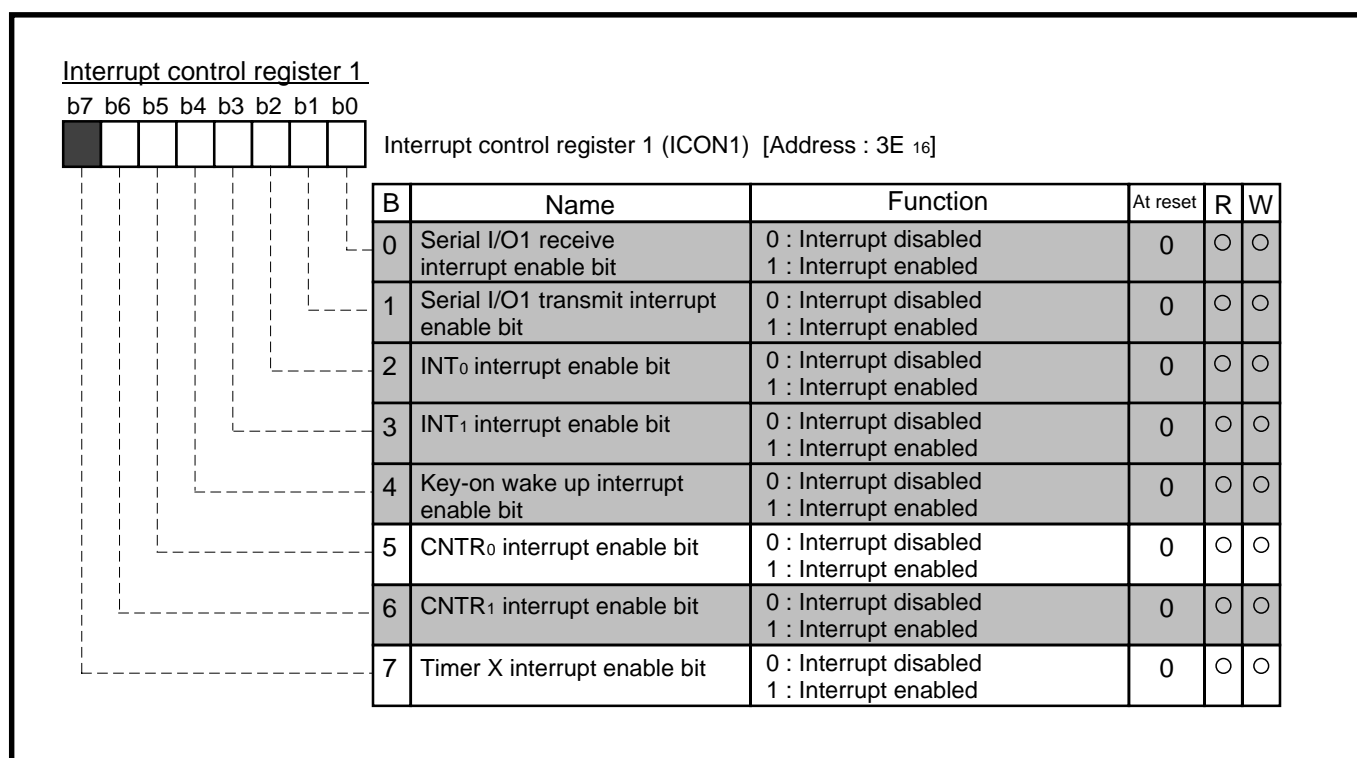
Interrupt control register 1

b7 b6 b5 b4 b3 b2 b1 b0

Interrupt control register 1 (ICON1) [Address : $3E_{16}$]

| B | Name | Function | At reset | R | W |
|---|---|---|---|---|---|
| 0 | Serial I/O1 receive interrupt enable bit | 0 : Interrupt disabled<br>1 : Interrupt enabled | 0 | ○ | ○ |
| 1 | Serial I/O1 transmit interrupt enable bit | 0 : Interrupt disabled<br>1 : Interrupt enabled | 0 | ○ | ○ |
| 2 | $INT_0$ interrupt enable bit | 0 : Interrupt disabled<br>1 : Interrupt enabled | 0 | ○ | ○ |
| 3 | $INT_1$ interrupt enable bit | 0 : Interrupt disabled<br>1 : Interrupt enabled | 0 | ○ | ○ |
| 4 | Key-on wake up interrupt enable bit | 0 : Interrupt disabled<br>1 : Interrupt enabled | 0 | ○ | ○ |
| 5 | $CNTR_0$ interrupt enable bit | 0 : Interrupt disabled<br>1 : Interrupt enabled | 0 | ○ | ○ |
| 6 | $CNTR_1$ interrupt enable bit | 0 : Interrupt disabled<br>1 : Interrupt enabled | 0 | ○ | ○ |
| 7 | Timer X interrupt enable bit | 0 : Interrupt disabled<br>1 : Interrupt enabled | 0 | ○ | ○ |